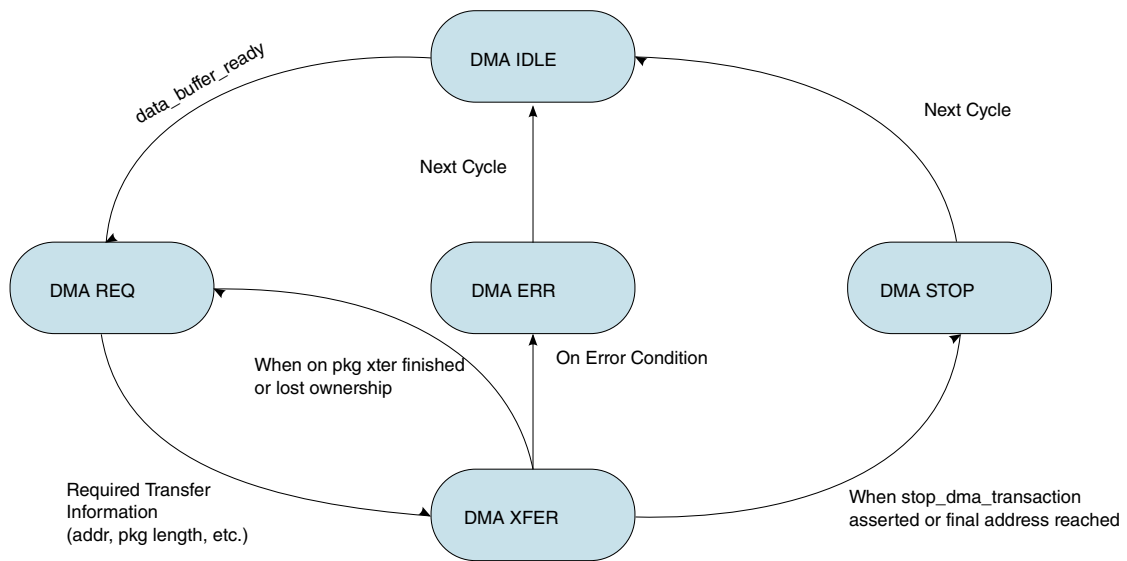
DMA IDLE

data_buffer_ready

Next Cycle

Next Cycle

DMA REQ

DMA ERR

DMA STOP

When on pkg xter finished or lost ownership

On Error Condition

Required Transfer Information (addr, pkg length, etc.)

DMA XFER

When stop_dma_transaction asserted or final address reached